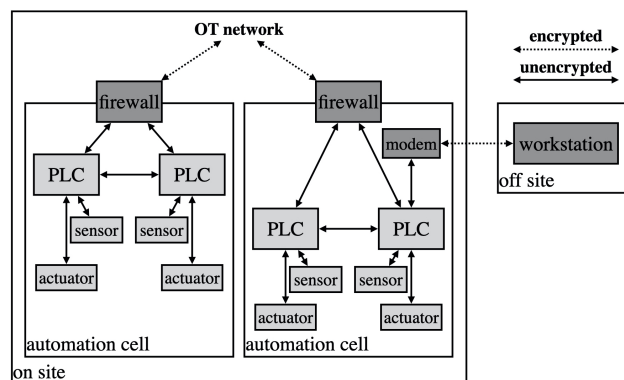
OT network

encrypted

unencrypted

firewall

PLC

PLC

sensor

sensor

actuator

actuator

automation cell

firewall

modem

PLC

PLC

sensor

sensor

actuator

actuator

automation cell

workstation

off site

on site